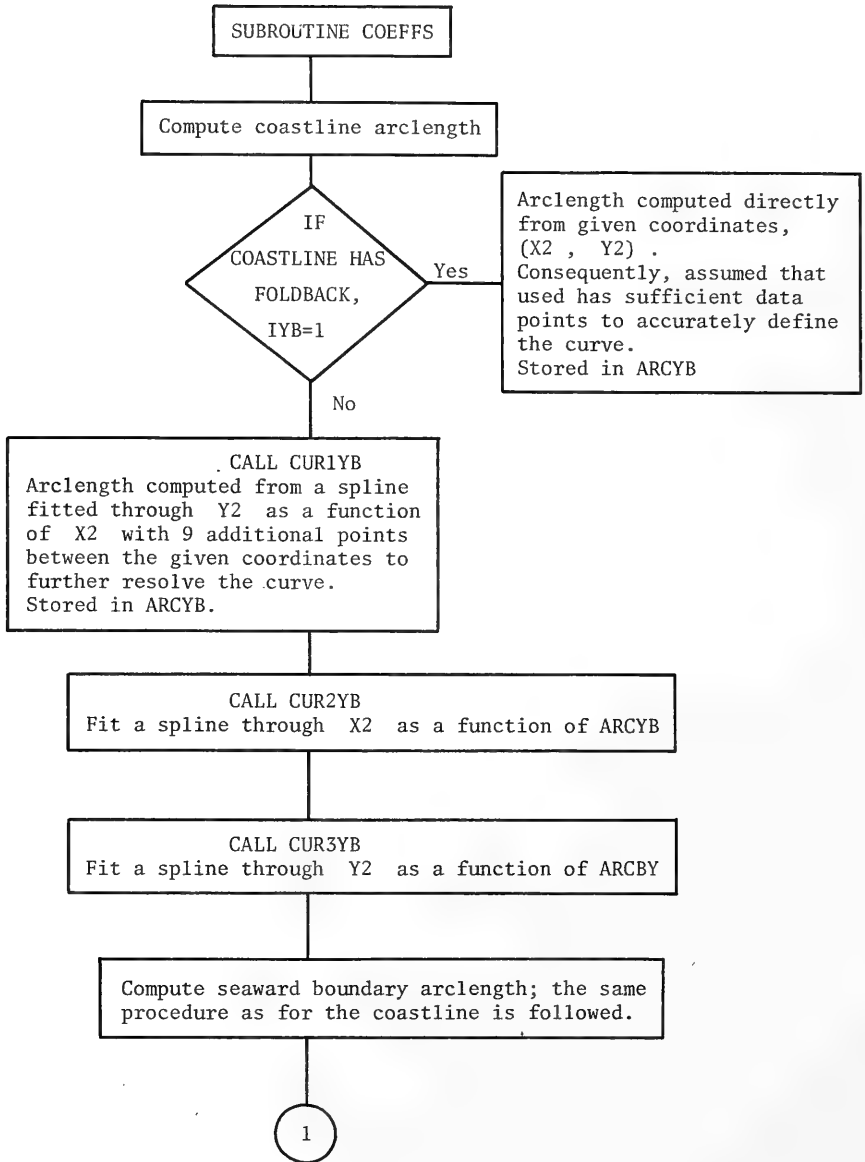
SUBROUTINE COEFFS

Compute coastline arclength

IF COASTLINE HAS FOLDBACK, IYB=1

Yes

Arclength computed directly from given coordinates, (X2 , Y2) . Consequently, assumed that used has sufficient data points to accurately define the curve. Stored in ARCYB

No

CALL CUR1YB
Arclength computed from a spline fitted through Y2 as a function of X2 with 9 additional points between the given coordinates to further resolve the curve. Stored in ARCYB.

CALL CUR2YB
Fit a spline through X2 as a function of ARCYB

CALL CUR3YB
Fit a spline through Y2 as a function of ARCBY

Compute seaward boundary arclength; the same procedure as for the coastline is followed.

1